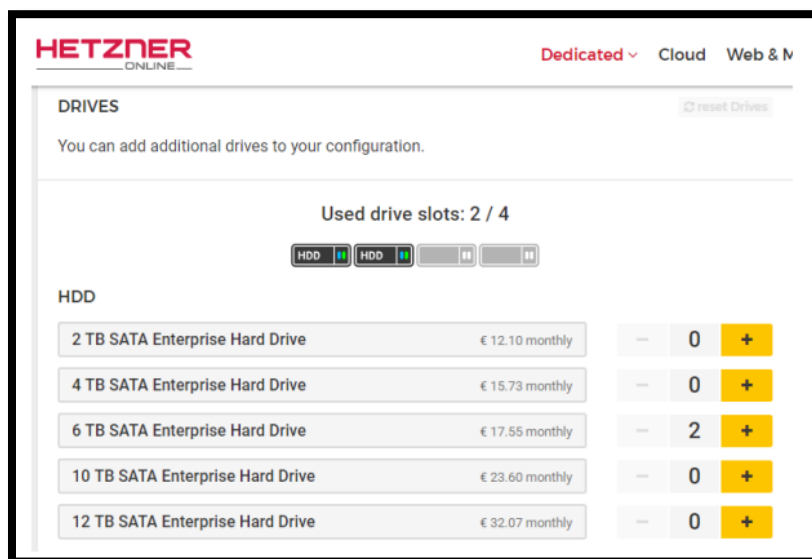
HETZNER
ONLINE

Dedicated Cloud Web & M

DRIVES

reset Drives

You can add additional drives to your configuration.

Used drive slots: 2 / 4

HDD HDD

HDD

| | | | | |
|---|---|---|---|---|
| 2 TB SATA Enterprise Hard Drive | € 12.10 monthly | − | 0 | + |
| 4 TB SATA Enterprise Hard Drive | € 15.73 monthly | − | 0 | + |
| 6 TB SATA Enterprise Hard Drive | € 17.55 monthly | − | 2 | + |
| 10 TB SATA Enterprise Hard Drive | € 23.60 monthly | − | 0 | + |
| 12 TB SATA Enterprise Hard Drive | € 32.07 monthly | − | 0 | + |